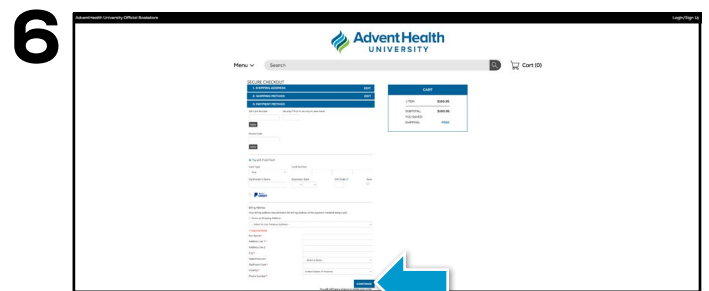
6

AdventHealth University Official Bookstore

Login/Sign Up

AdventHealth UNIVERSITY

Menu ∨ Search

Cart (0)

SECURE CHECKOUT

1. SHIPPING ADDRESS EDIT

2. SHIPPING METHOD EDIT

3. PAYMENT METHOD

CART

1 ITEM $189.95

SUBTOTAL $189.95

YOU SAVED

SHIPPING FREE

Pay with Visa/Mastercard

Card Type

Visa

Card Number

Cardholder's Name

Expiration Date

CVV Code

PayPal

Billing Address

Same as Shipping Address

First Name

Address Line 1

Address Line 2

City

State/Province

Zip/Postal Code

Country

United States of America

Phone Number

CONTINUE